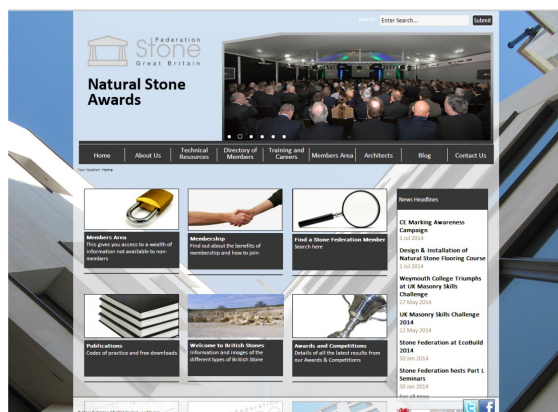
Search: Enter Search... Submit

Federation Stone Great Britain

Natural Stone Awards

Home | About Us | Technical Resources | Directory of Members | Training and Careers | Members Area | Architects | Blog | Contact Us

Your location: Home

Members Area
This gives you access to a wealth of information not available to non-members

Membership
Find out about the benefits of membership and how to join

Find a Stone Federation Member
Search here

Publications
Codes of practice and free downloads

Welcome to British Stones
Information and images of the different types of British Stone

Awards and Competitions
Details of all the latest results from our Awards & Competitions

News Headlines

CE Marking Awareness Campaign
1 Jul 2014

Design & Installation of Natural Stone Flooring Course
1 Jul 2014

Weymouth College Triumphs at UK Masonry Skills Challenge
27 May 2014

UK Masonry Skills Challenge 2014
12 May 2014

Stone Federation at EcoBuild 2014
30 Jan 2014

Stone Federation hosts Part L Seminars
30 Jan 2014

See all news